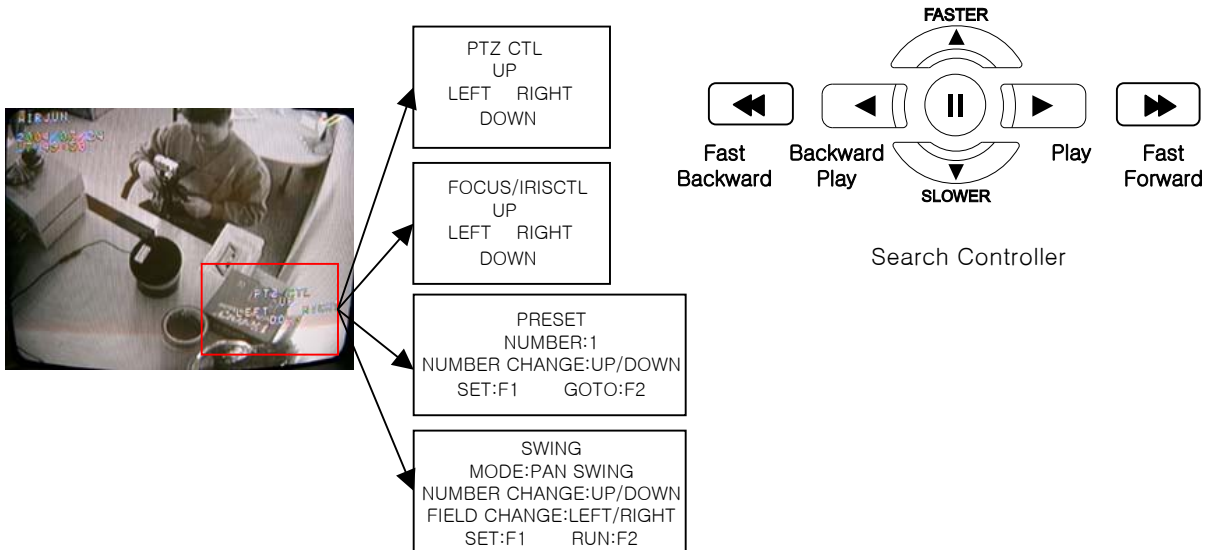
AIRJUN
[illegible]
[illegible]

PTZ CTL
UP
LEFT RIGHT
DOWN

PTZ CTL
UP
LEFT RIGHT
DOWN

FOCUS/IRISCTL
UP
LEFT RIGHT
DOWN

PRESET
NUMBER:1
NUMBER CHANGE:UP/DOWN
SET:F1 GOTO:F2

SWING
MODE:PAN SWING
NUMBER CHANGE:UP/DOWN
FIELD CHANGE:LEFT/RIGHT
SET:F1 RUN:F2

FASTER

Fast Backward

Backward Play

Play

Fast Forward

SLOWER

Search Controller